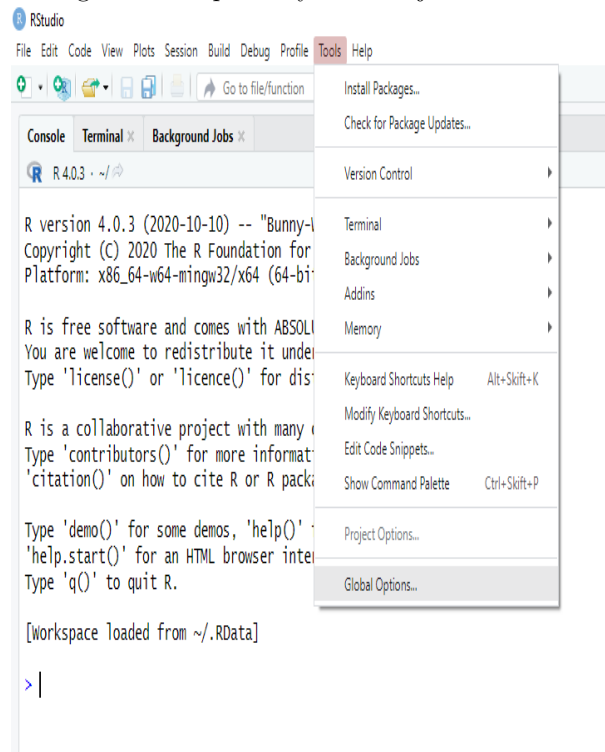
RStudio

File Edit Code View Plots Session Build Debug Profile Tools Help

Go to file/function

Console Terminal × Background Jobs ×

R 4.0.3 · ~/

R version 4.0.3 (2020-10-10) -- "Bunny-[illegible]
Copyright (C) 2020 The R Foundation for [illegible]
Platform: x86_64-w64-mingw32/x64 (64-bi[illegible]

R is free software and comes with ABSOL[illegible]
You are welcome to redistribute it unde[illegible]
Type 'license()' or 'licence()' for dis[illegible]

R is a collaborative project with many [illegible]
Type 'contributors()' for more informat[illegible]
'citation()' on how to cite R or R pack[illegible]

Type 'demo()' for some demos, 'help()' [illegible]
'help.start()' for an HTML browser inte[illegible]
Type 'q()' to quit R.

[Workspace loaded from ~/.RData]

>

Install Packages...
Check for Package Updates...

Version Control

Terminal
Background Jobs
Addins
Memory

Keyboard Shortcuts Help Alt+Skift+K
Modify Keyboard Shortcuts...
Edit Code Snippets...
Show Command Palette Ctrl+Skift+P

Project Options...

Global Options...